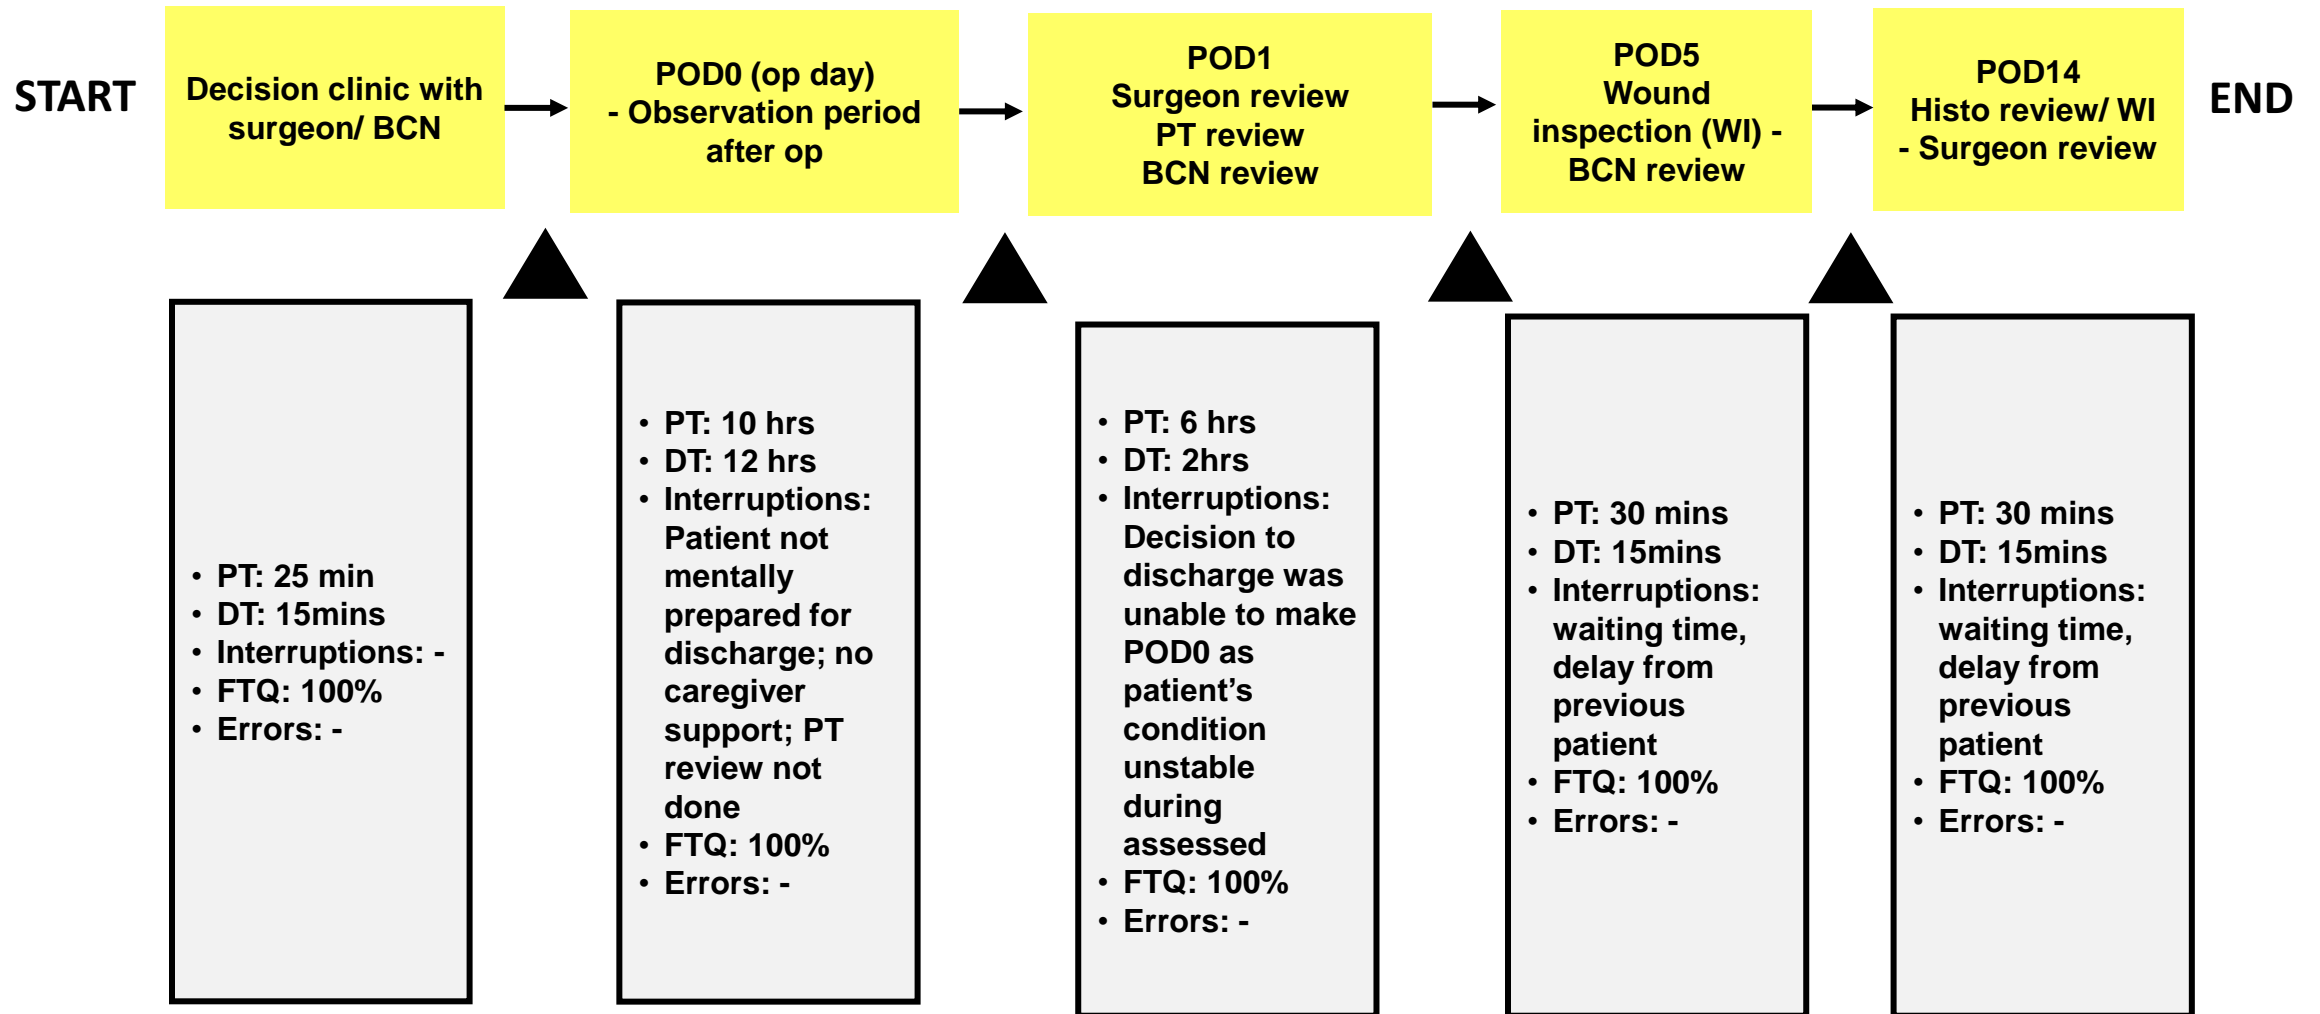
START

Decision clinic with surgeon/ BCN

POD0 (op day) - Observation period after op

POD1 Surgeon review PT review BCN review

POD5 Wound inspection (WI) - BCN review

POD14 Histo review/ WI - Surgeon review

END

- PT: 25 min
- DT: 15mins
- Interruptions: -
- FTQ: 100%
- Errors: -

- PT: 10 hrs
- DT: 12 hrs
- Interruptions: Patient not mentally prepared for discharge; no caregiver support; PT review not done
- FTQ: 100%
- Errors: -

- PT: 6 hrs
- DT: 2hrs
- Interruptions: Decision to discharge was unable to make POD0 as patient's condition unstable during assessed
- FTQ: 100%
- Errors: -

- PT: 30 mins
- DT: 15mins
- Interruptions: waiting time, delay from previous patient
- FTQ: 100%
- Errors: -

- PT: 30 mins
- DT: 15mins
- Interruptions: waiting time, delay from previous patient
- FTQ: 100%
- Errors: -